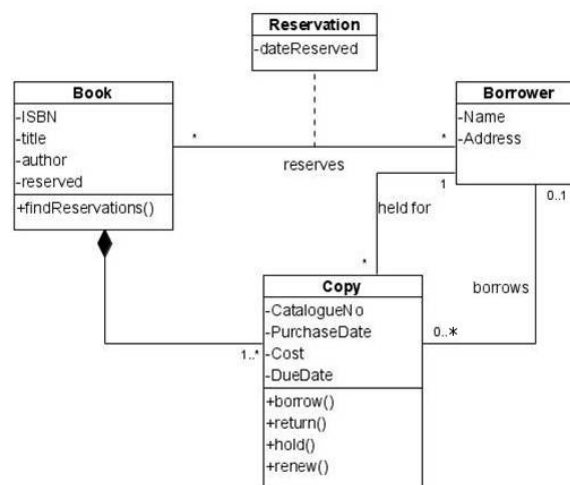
Reservation
-dateReserved

Book
-ISBN
-title
-author
-reserved
+findReservations()

Borrower
-Name
-Address

*
reserves
*

1
held for
*

0..1
borrows
0..*

1..*

Copy
-CatalogueNo
-PurchaseDate
-Cost
-DueDate
+borrow()
+return()
+hold()
+renew()